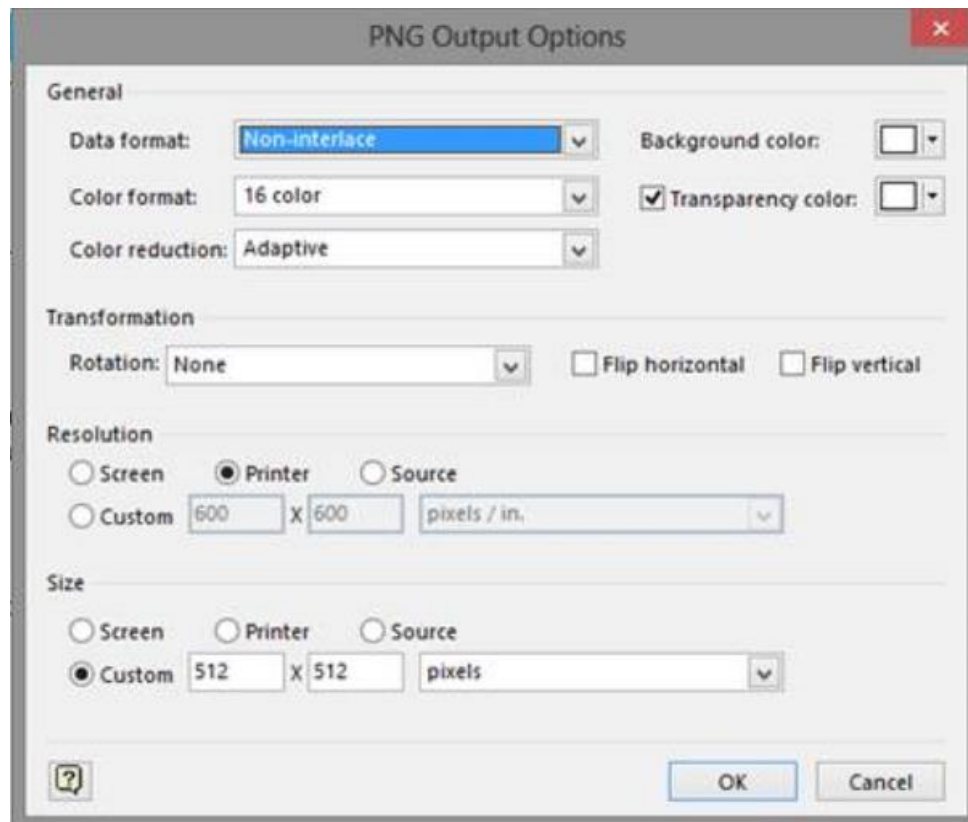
PNG Output Options

General

Data format: Non-interlace

Background color:

Color format: 16 color

Transparency color:

Color reduction: Adaptive

Transformation

Rotation: None

Flip horizontal

Flip vertical

Resolution

Screen Printer Source

Custom 600 X 600 pixels / in.

Size

Screen Printer Source

Custom 512 X 512 pixels

OK Cancel